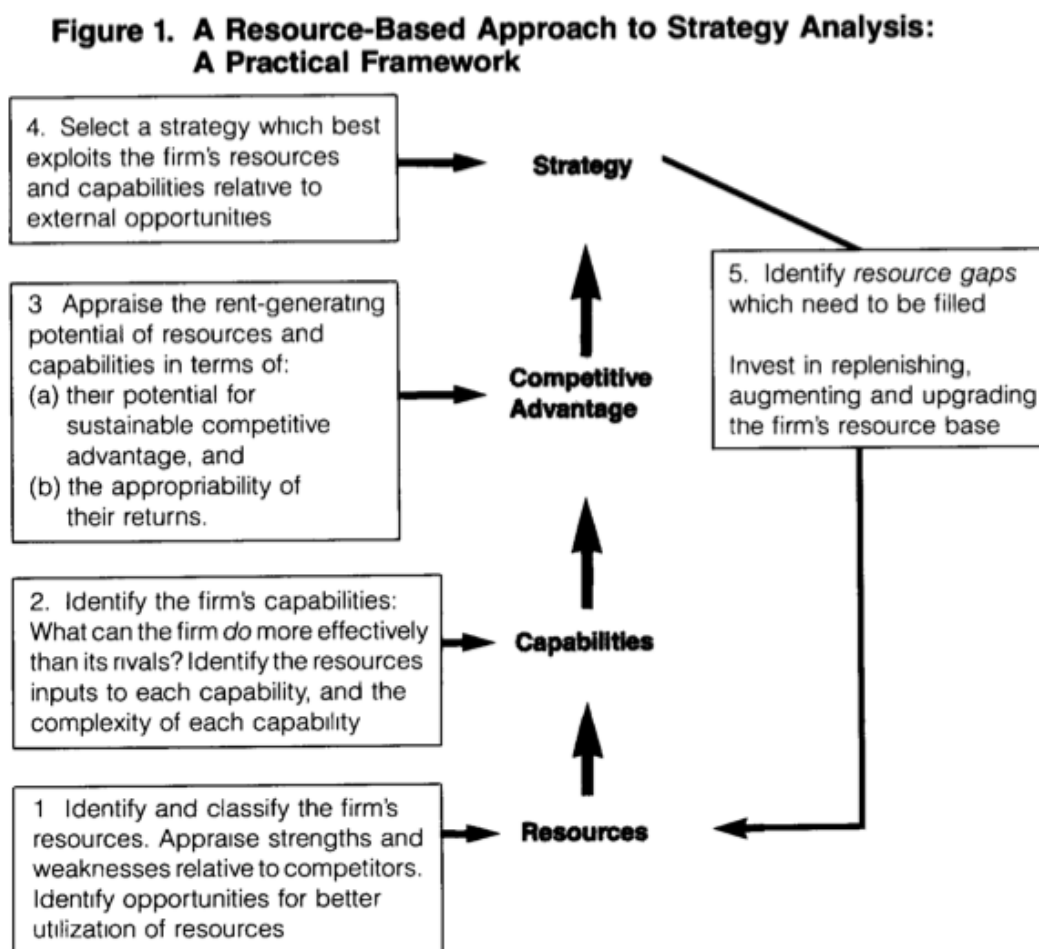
Figure 1. A Resource-Based Approach to Strategy Analysis: A Practical Framework

4. Select a strategy which best exploits the firm's resources and capabilities relative to external opportunities

Strategy

5. Identify *resource gaps* which need to be filled

Invest in replenishing, augmenting and upgrading the firm's resource base

3 Appraise the rent-generating potential of resources and capabilities in terms of:
(a) their potential for sustainable competitive advantage, and
(b) the appropriability of their returns.

Competitive Advantage

2. Identify the firm's capabilities: What can the firm *do* more effectively than its rivals? Identify the resources inputs to each capability, and the complexity of each capability

Capabilities

1 Identify and classify the firm's resources. Appraise strengths and weaknesses relative to competitors. Identify opportunities for better utilization of resources

Resources